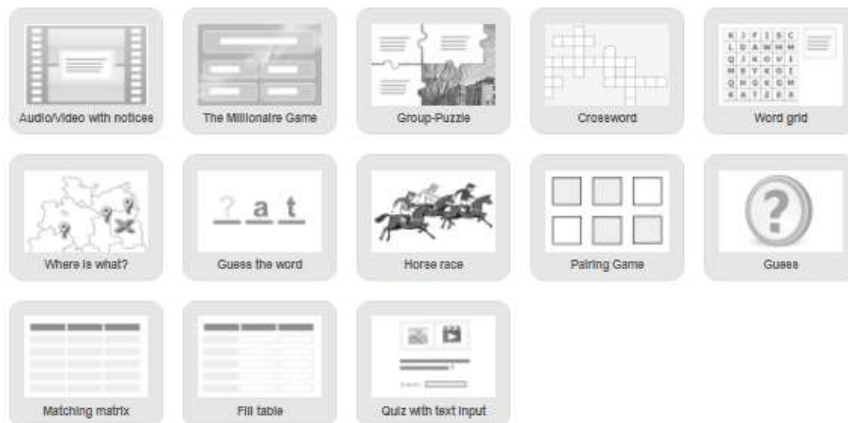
Audio/Video with notices

The Millionaire Game

Group-Puzzle

Crossword

Word grid

Where is what?

? a t

Guess the word

Horse race

Pairing Game

?

Guess

Matching matrix

Fill table

Quiz with text input